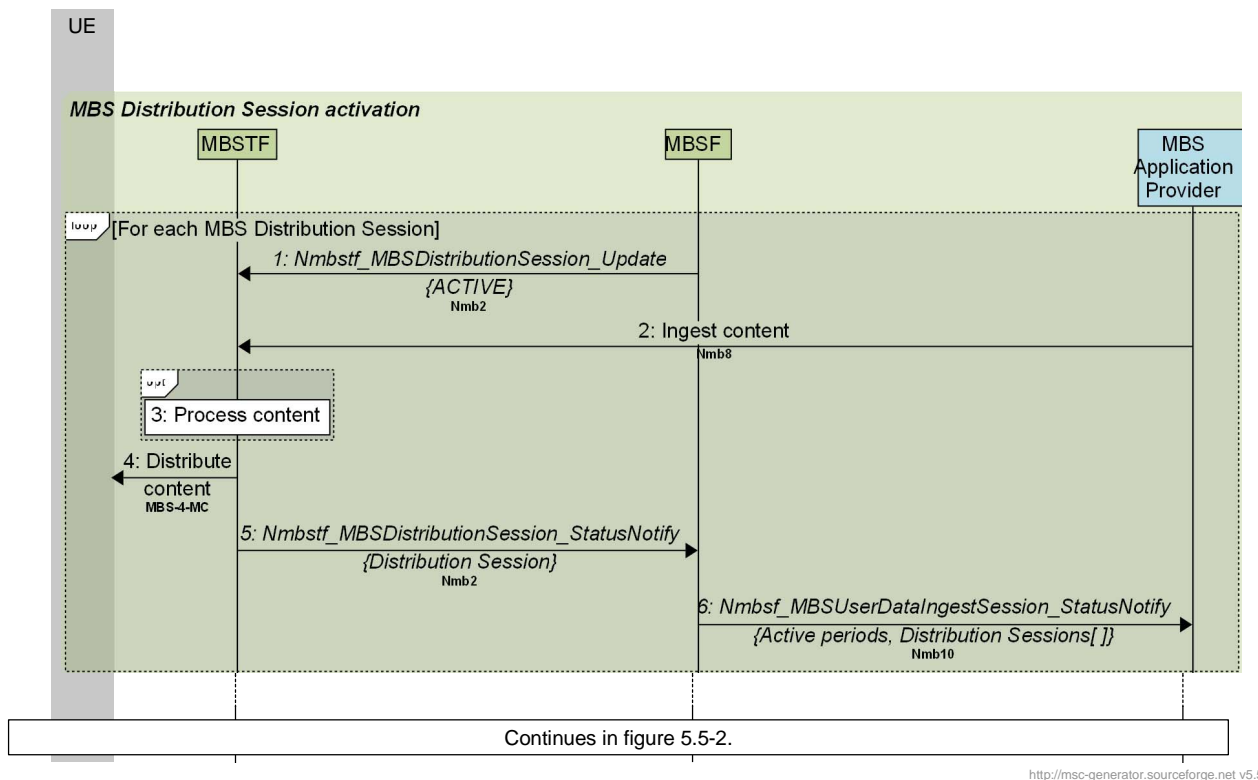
UE

MBS Distribution Session activation

MBSTF

MBSF

MBS Application Provider

loop [For each MBS Distribution Session]

1: Nmbstf_MBSDistributionSession_Update {ACTIVE}
Nmb2

2: Ingest content
Nmb8

opt

3: Process content

4: Distribute content
MBS-4-MC

5: Nmbstf_MBSDistributionSession_StatusNotify {Distribution Session}
Nmb2

6: Nmbsf_MBSUserDataIngestSession_StatusNotify {Active periods, Distribution Sessions[ ]}
Nmb10

Continues in figure 5.5-2.

http://msc-generator.sourceforge.net v5.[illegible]